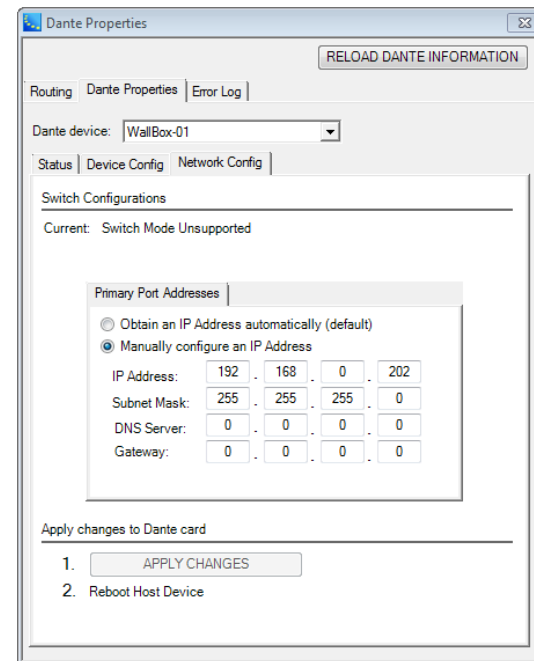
Dante Properties

RELOAD DANTE INFORMATION

Routing | Dante Properties | Error Log

Dante device: WallBox-01

Status | Device Config | Network Config

Switch Configurations

Current: Switch Mode Unsupported

Primary Port Addresses

Obtain an IP Address automatically (default)
Manually configure an IP Address

| | | | | |
|---|---|---|---|---|
| IP Address: | 192 | 168 | 0 | 202 |
| Subnet Mask: | 255 | 255 | 255 | 0 |
| DNS Server: | 0 | 0 | 0 | 0 |
| Gateway: | 0 | 0 | 0 | 0 |

Apply changes to Dante card

1. APPLY CHANGES
2. Reboot Host Device